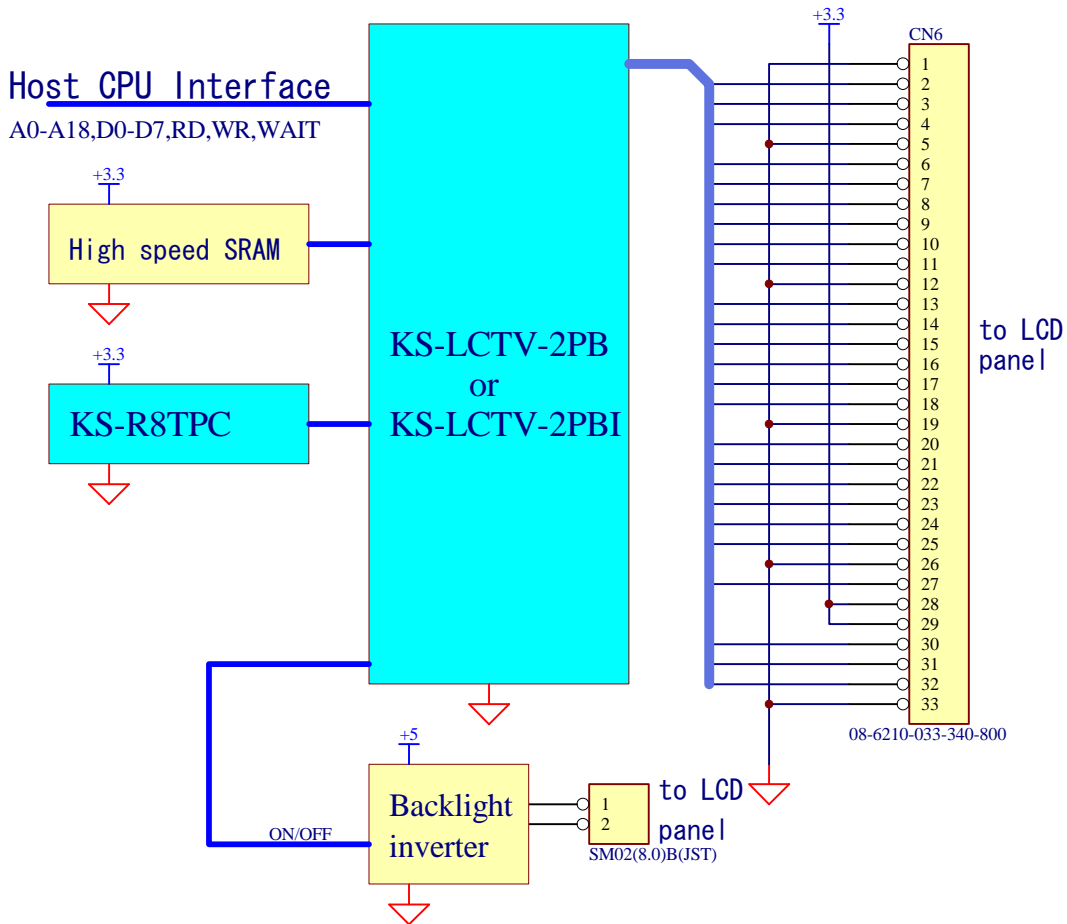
Host CPU Interface
A0-A18,D0-D7,RD,WR,WAIT

+3.3
High speed SRAM

+3.3
KS-R8TPC

KS-LCTV-2PB
or
KS-LCTV-2PBI

+3.3
CN6
1
2
3
4
5
6
7
8
9
10
11
12
13
14
15
16
17
18
19
20
21
22
23
24
25
26
27
28
29
30
31
32
33
08-6210-033-340-800

to LCD panel

+5
ON/OFF
Backlight inverter

1
2
SM02(8.0)B(JST)
to LCD panel